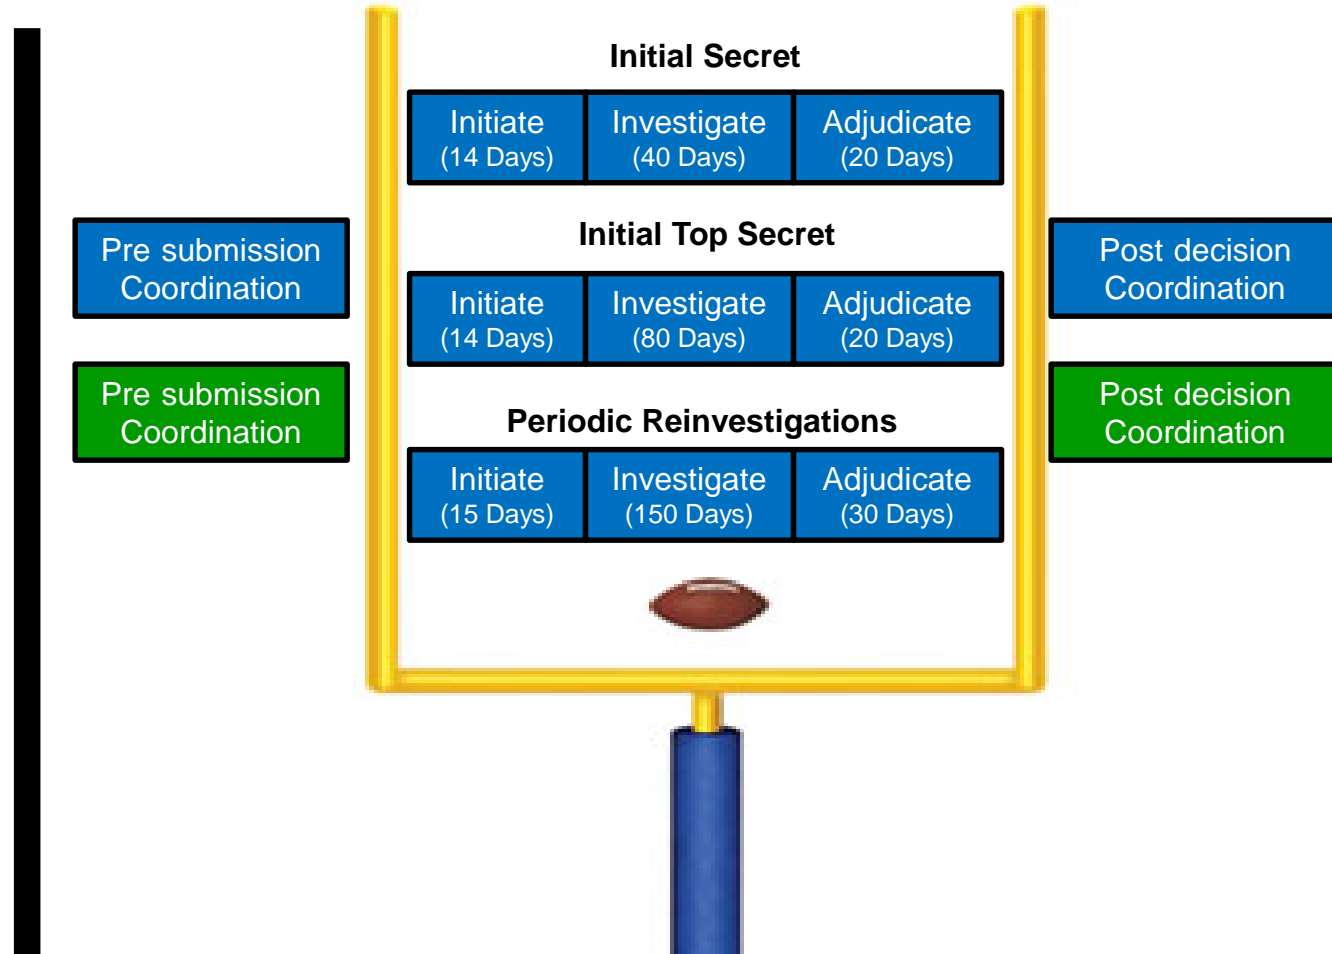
Initial Secret

| Initiate (14 Days) | Investigate (40 Days) | Adjudicate (20 Days) |
|---|---|---|

Pre submission Coordination

Initial Top Secret

Post decision Coordination

| Initiate (14 Days) | Investigate (80 Days) | Adjudicate (20 Days) |
|---|---|---|

Pre submission Coordination

Post decision Coordination

Periodic Reinvestigations

| Initiate (15 Days) | Investigate (150 Days) | Adjudicate (30 Days) |
|---|---|---|